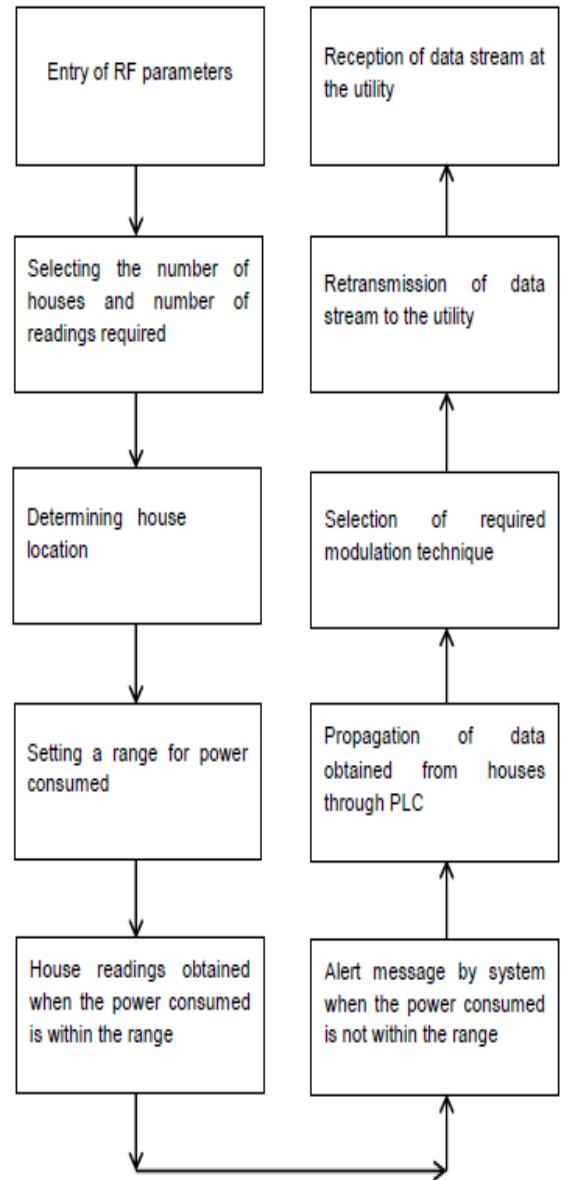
Entry of RF parameters

Selecting the number of houses and number of readings required

Determining house location

Setting a range for power consumed

House readings obtained when the power consumed is within the range

Alert message by system when the power consumed is not within the range

Propagation of data obtained from houses through PLC

Selection of required modulation technique

Retransmission of data stream to the utility

Reception of data stream at the utility